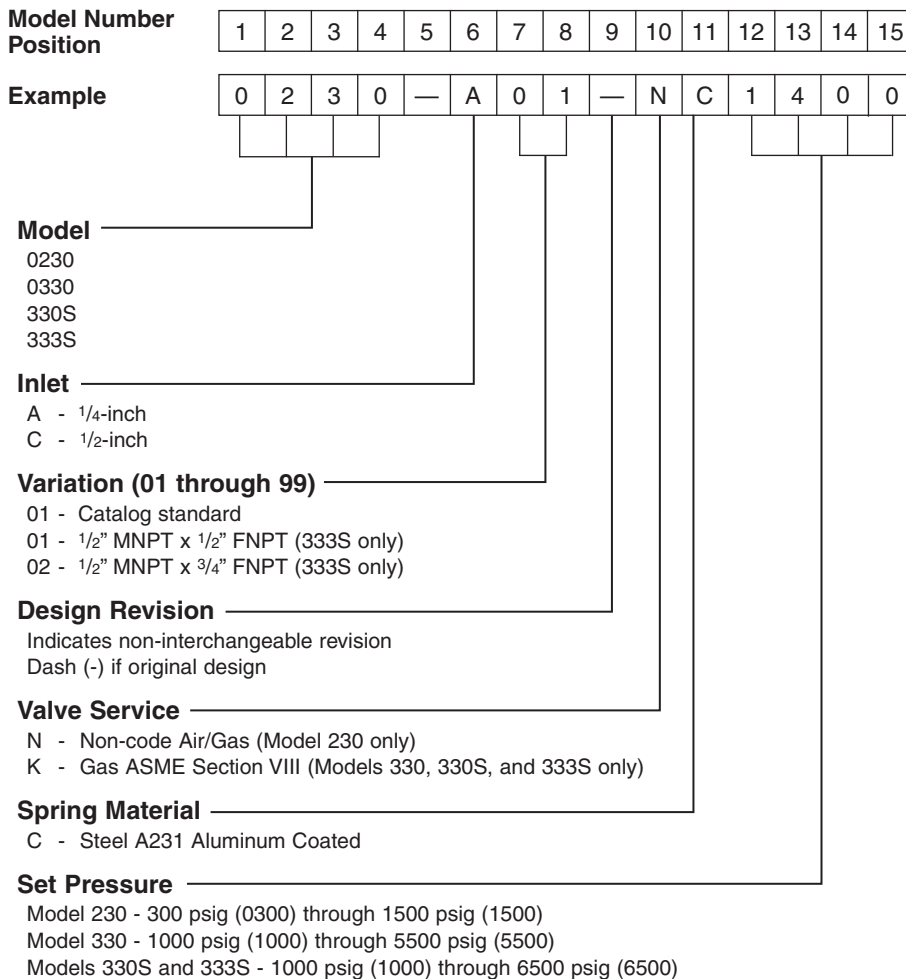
Model Number Position

| 1 | 2 | 3 | 4 | 5 | 6 | 7 | 8 | 9 | 10 | 11 | 12 | 13 | 14 | 15 |
|---|---|---|---|---|---|---|---|---|---|---|---|---|---|---|

Example

| 0 | 2 | 3 | 0 | — | A | 0 | 1 | — | N | C | 1 | 4 | 0 | 0 |
|---|---|---|---|---|---|---|---|---|---|---|---|---|---|---|

Model
0230
0330
330S
333S

Inlet
A - $\frac{1}{4}$-inch
C - $\frac{1}{2}$-inch

Variation (01 through 99)
01 - Catalog standard
01 - $\frac{1}{2}$" MNPT x $\frac{1}{2}$" FNPT (333S only)
02 - $\frac{1}{2}$" MNPT x $\frac{3}{4}$" FNPT (333S only)

Design Revision
Indicates non-interchangeable revision
Dash (-) if original design

Valve Service
N - Non-code Air/Gas (Model 230 only)
K - Gas ASME Section VIII (Models 330, 330S, and 333S only)

Spring Material
C - Steel A231 Aluminum Coated

Set Pressure
Model 230 - 300 psig (0300) through 1500 psig (1500)
Model 330 - 1000 psig (1000) through 5500 psig (5500)
Models 330S and 333S - 1000 psig (1000) through 6500 psig (6500)